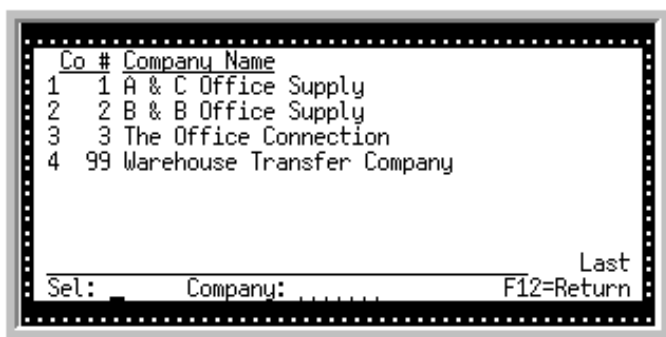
| | Co # | Company Name |
|---|---|---|
| 1 | 1 | A & C Office Supply |
| 2 | 2 | B & B Office Supply |
| 3 | 3 | The Office Connection |
| 4 | 99 | Warehouse Transfer Company |

Last

Sel: _ Company: ....... F12=Return